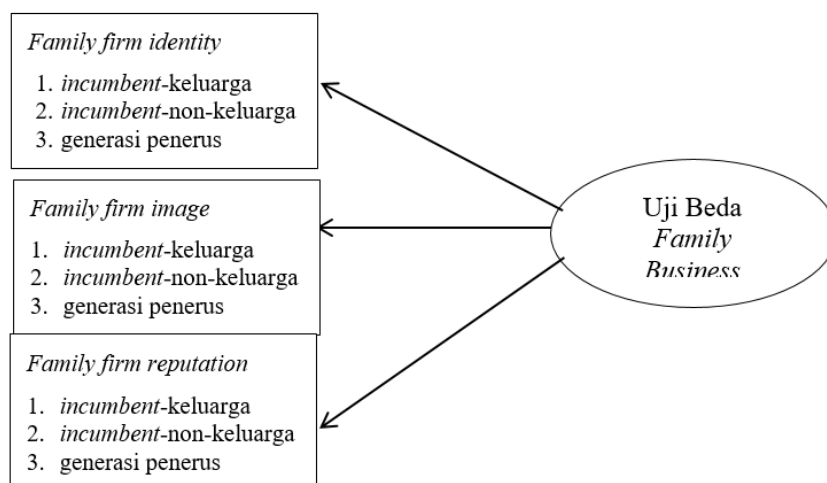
Family firm identity

1. incumbent-keluarga
2. incumbent-non-keluarga
3. generasi penerus

Family firm image

1. incumbent-keluarga
2. incumbent-non-keluarga
3. generasi penerus

Family firm reputation

1. incumbent-keluarga
2. incumbent-non-keluarga
3. generasi penerus

Uji Beda Family Business